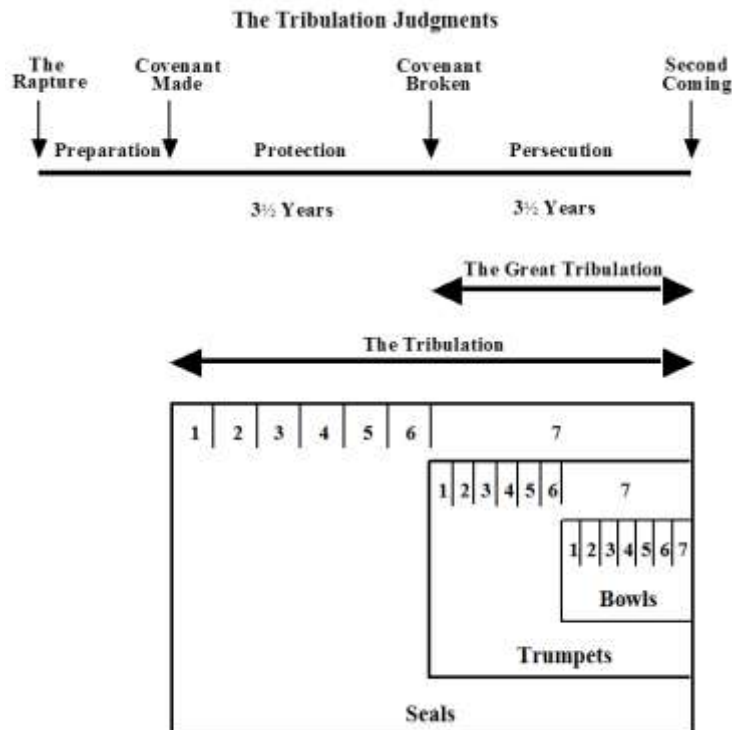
The Tribulation Judgments

The Rapture

Covenant Made

Covenant Broken

Second Coming

Preparation

Protection

Persecution

3½ Years

3½ Years

The Great Tribulation

The Tribulation

1 2 3 4 5 6 7

1 2 3 4 5 6 7

1 2 3 4 5 6 7

Bowls

Trumpets

Seals